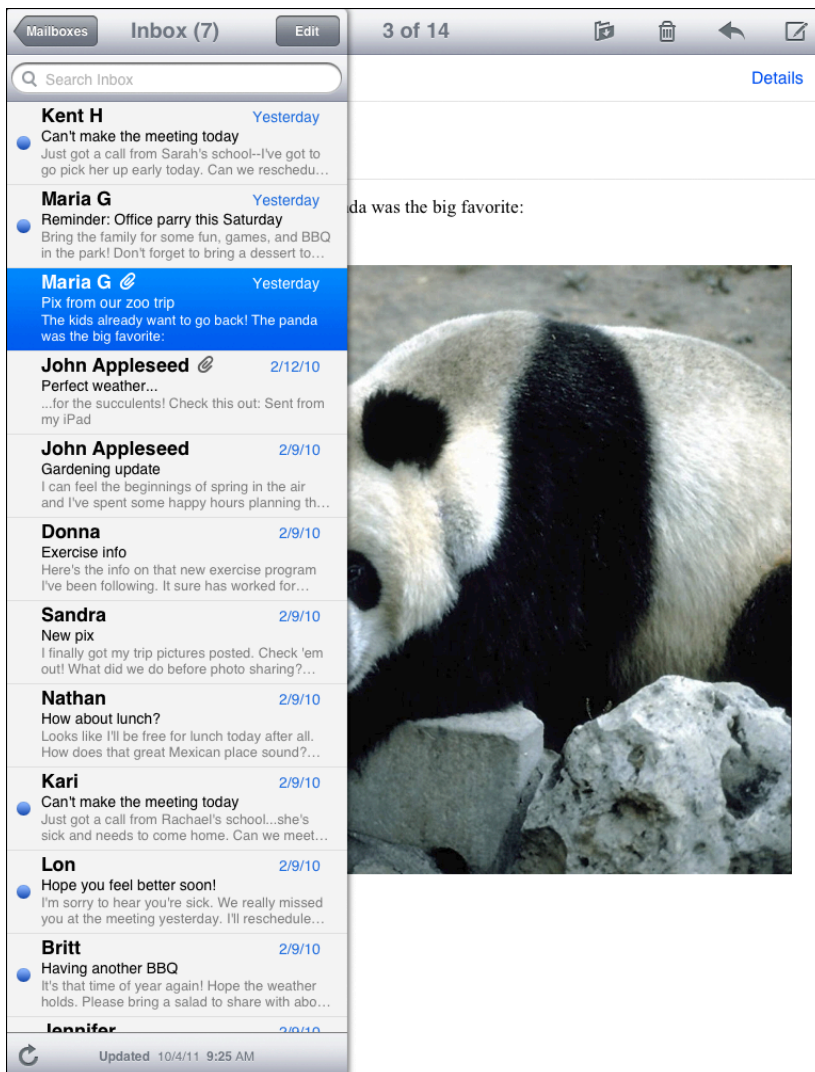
Mailboxes Inbox (7) Edit

3 of 14

Details

Search Inbox

Kent H Yesterday
Can't make the meeting today
Just got a call from Sarah's school--I've got to go pick her up early today. Can we reschedu...

Maria G Yesterday
Reminder: Office parry this Saturday
Bring the family for some fun, games, and BBQ in the park! Don't forget to bring a dessert to...

Maria G Yesterday
Pix from our zoo trip
The kids already want to go back! The panda was the big favorite:

John Appleseed 2/12/10
Perfect weather...
...for the succulents! Check this out: Sent from my iPad

John Appleseed 2/9/10
Gardening update
I can feel the beginnings of spring in the air and I've spent some happy hours planning th...

Donna 2/9/10
Exercise info
Here's the info on that new exercise program I've been following. It sure has worked for...

Sandra 2/9/10
New pix
I finally got my trip pictures posted. Check 'em out! What did we do before photo sharing?...

Nathan 2/9/10
How about lunch?
Looks like I'll be free for lunch today after all. How does that great Mexican place sound?...

Kari 2/9/10
Can't make the meeting today
Just got a call from Rachael's school...she's sick and needs to come home. Can we meet...

Lon 2/9/10
Hope you feel better soon!
I'm sorry to hear you're sick. We really missed you at the meeting yesterday. I'll reschedule...

Britt 2/9/10
Having another BBQ
It's that time of year again! Hope the weather holds. Please bring a salad to share with abo...

Jennifer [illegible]

Updated 10/4/11 9:25 AM

da was the big favorite: